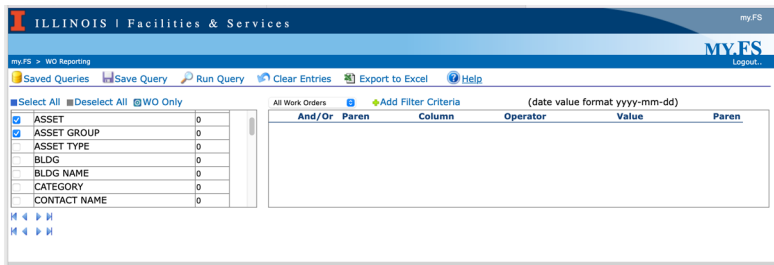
I ILLINOIS | Facilities & Services

my.FS

my.FS > WO Reporting

MY.FS
Logout..

Saved Queries Save Query Run Query Clear Entries Export to Excel Help

Select All Deselect All WO Only

All Work Orders

Add Filter Criteria (date value format yyyy-mm-dd)

| | | |
|---|---|---|
| ☑ | ASSET | 0 |
| ☑ | ASSET GROUP | 0 |
| ☐ | ASSET TYPE | 0 |
| ☐ | BLDG | 0 |
| ☐ | BLDG NAME | 0 |
| ☐ | CATEGORY | 0 |
| ☐ | CONTACT NAME | 0 |

| And/Or | Paren | Column | Operator | Value | Paren |
|---|---|---|---|---|---|